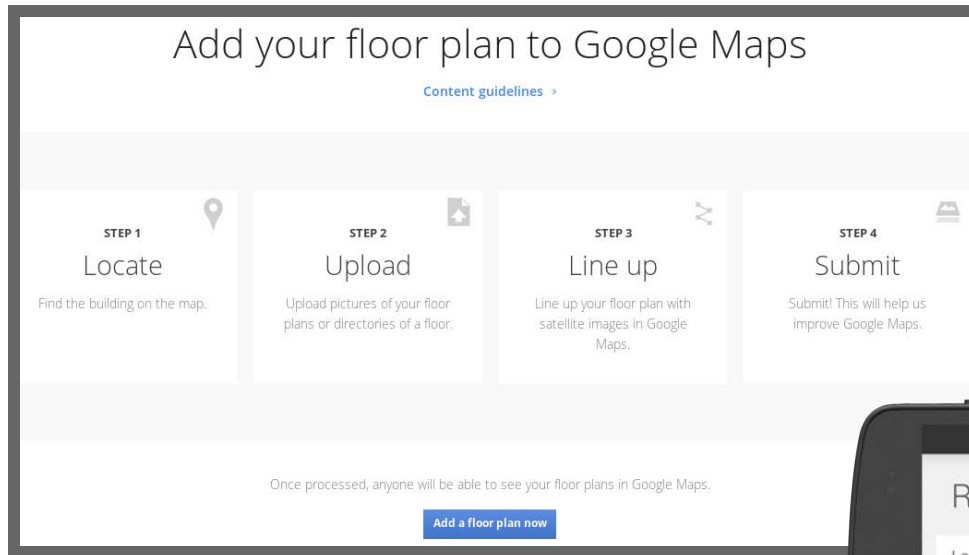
Add your floor plan to Google Maps

Content guidelines ›

STEP 1
Locate
Find the building on the map.

STEP 2
Upload
Upload pictures of your floor plans or directories of a floor.

STEP 3
Line up
Line up your floor plan with satellite images in Google Maps.

STEP 4
Submit
Submit! This will help us improve Google Maps.

Once processed, anyone will be able to see your floor plans in Google Maps.

Add a floor plan now

R